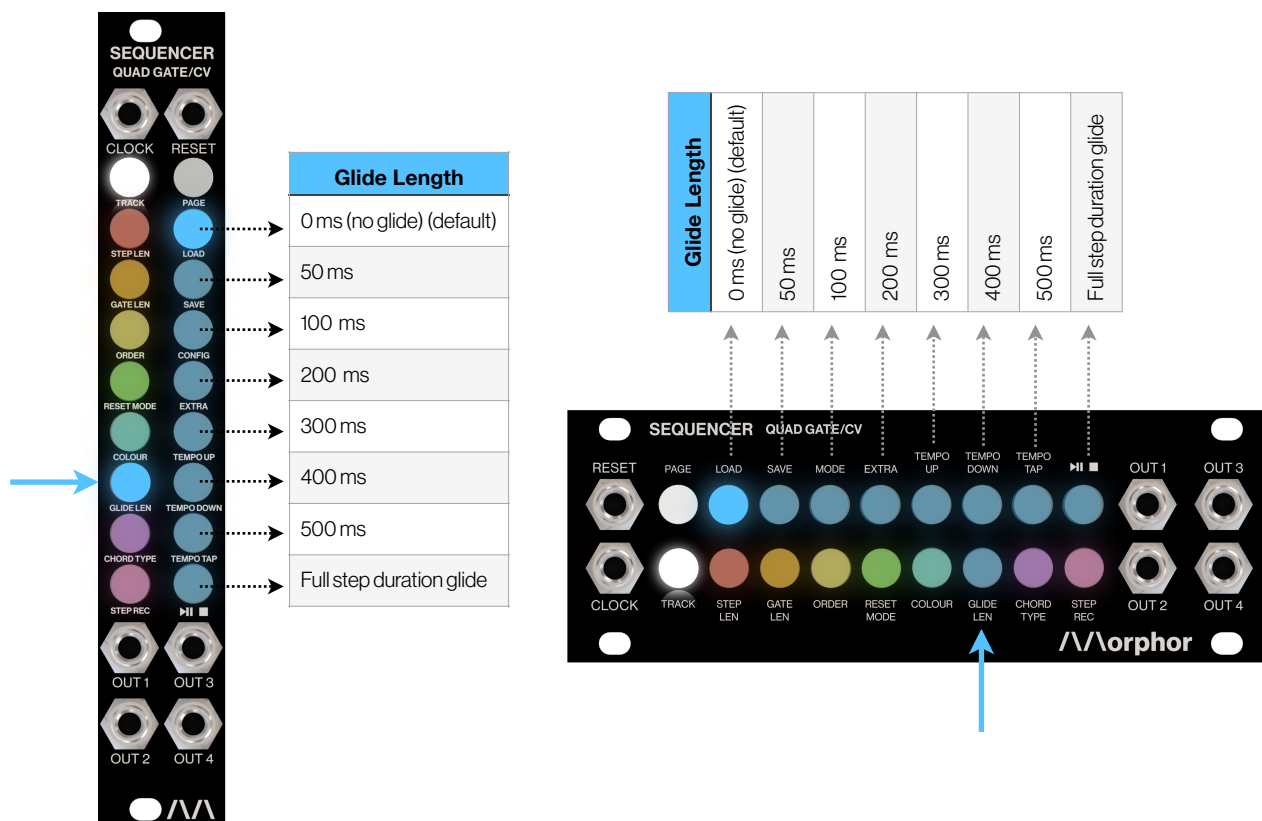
SEQUENCER
QUAD GATE/CV

CLOCK RESET

TRACK PAGE
STEP LEN LOAD
GATE LEN SAVE
ORDER CONFIG
RESET MODE EXTRA
COLOUR TEMPO UP
GLIDE LEN TEMPO DOWN
CHORD TYPE TEMPO TAP
STEP REC ⏯ ■

OUT 1 OUT 3
OUT 2 OUT 4

/\/\

| Glide Length |
|---|
| 0 ms (no glide) (default) |
| 50 ms |
| 100 ms |
| 200 ms |
| 300 ms |
| 400 ms |
| 500 ms |
| Full step duration glide |

| Glide Length | 0 ms (no glide) (default) | 50 ms | 100 ms | 200 ms | 300 ms | 400 ms | 500 ms | Full step duration glide |
|---|---|---|---|---|---|---|---|---|

SEQUENCER QUAD GATE/CV

RESET PAGE LOAD SAVE MODE EXTRA TEMPO UP TEMPO DOWN TEMPO TAP ⏯ ■ OUT 1 OUT 3

CLOCK TRACK STEP LEN GATE LEN ORDER RESET MODE COLOUR GLIDE LEN CHORD TYPE STEP REC OUT 2 OUT 4

/\/\orphor